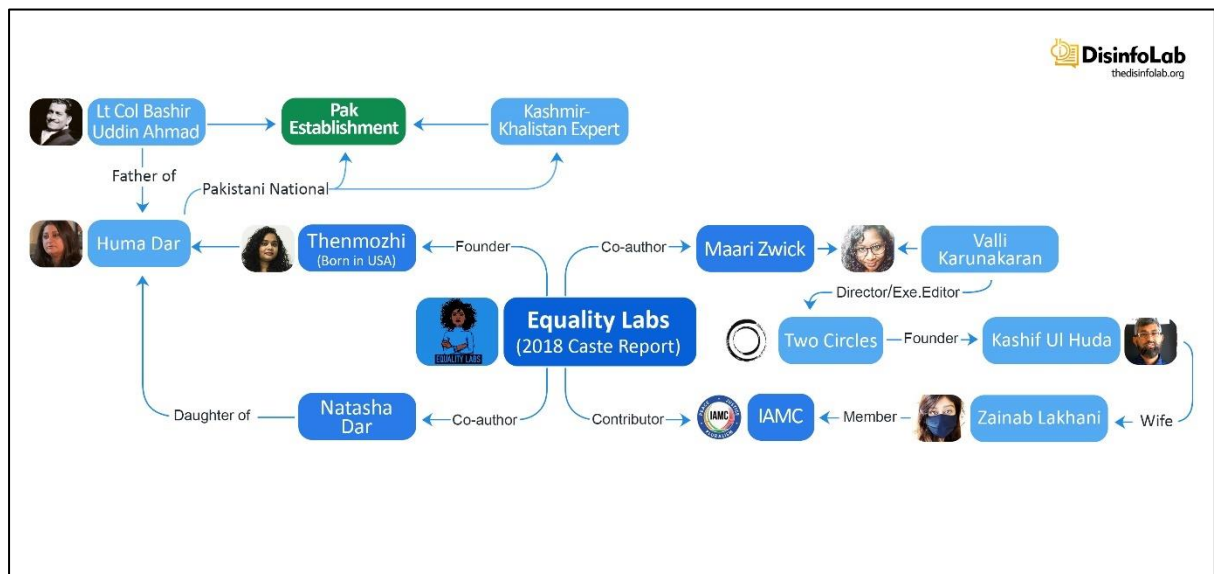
DisinfoLab
thedisinfolab.org

Lt Col Bashir Uddin Ahmad

Pak Establishment

Kashmir-Khalistan Expert

Father of

Pakistani National

Huma Dar

Thenmozhi (Born in USA)

Founder

Co-author

Maari Zwick

Valli Karunakaran

Director/Exe.Editor

EQUALITY LABS

Equality Labs (2018 Caste Report)

Two Circles

Founder

Kashif Ul Huda

Daughter of

Natasha Dar

Co-author

Contributor

IAMC

IAMC

Member

Zainab Lakhani

Wife